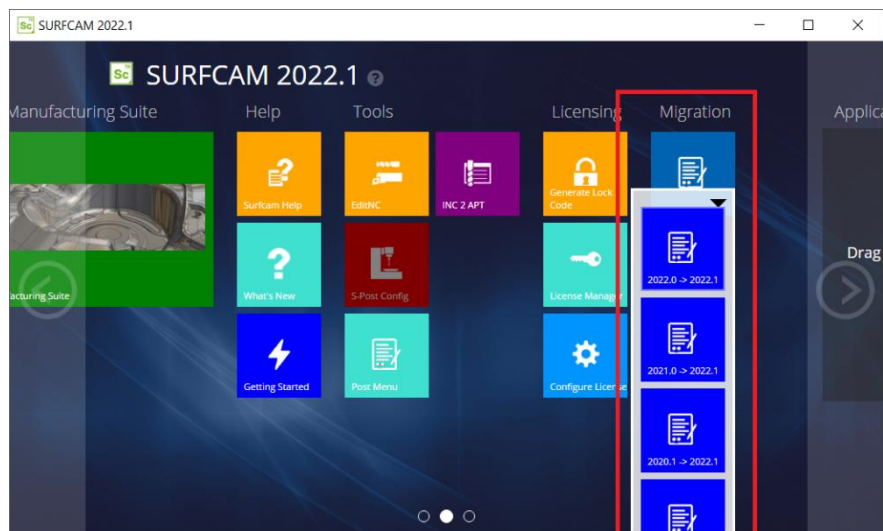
SURFCAM 2022.1

SURFCAM 2022.1

Manufacturing Suite

Help

Tools

Licensing

Migration

Applica

Surfcam Help

EditNC

INC 2 APT

Generate Lock Code

acturing Suite

What's New

5-Post Config

License Manager

Drag

Getting Started

Post Menu

Configure License

2022.0 -> 2022.1

2021.0 -> 2022.1

2020.1 -> 2022.1